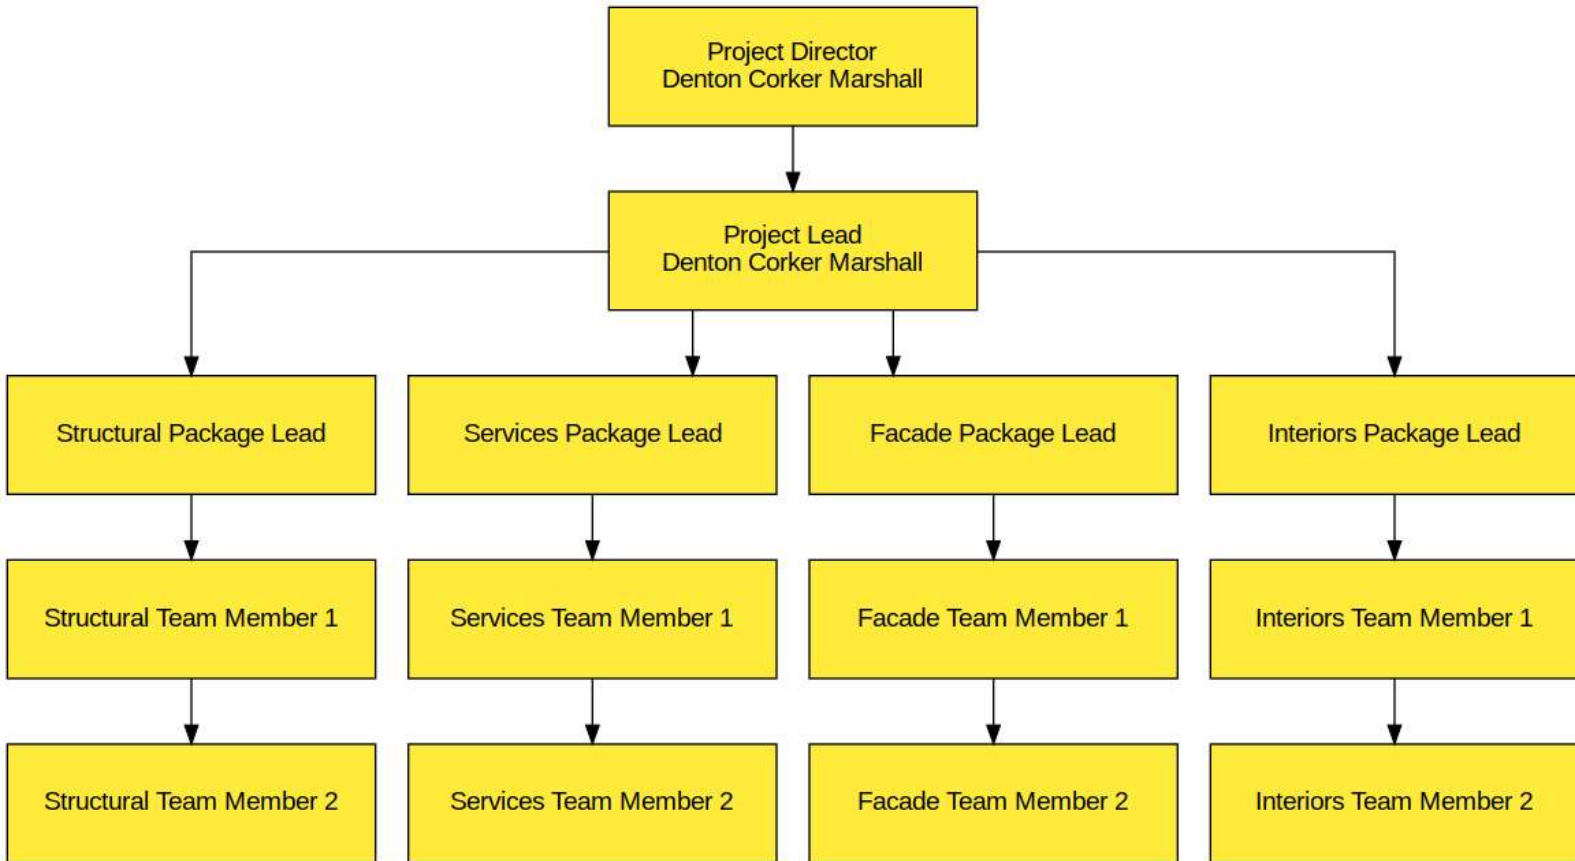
Project Director
Denton Corker Marshall

Project Lead
Denton Corker Marshall

Structural Package Lead

Structural Team Member 1

Structural Team Member 2

Services Package Lead

Services Team Member 1

Services Team Member 2

Facade Package Lead

Facade Team Member 1

Facade Team Member 2

Interiors Package Lead

Interiors Team Member 1

Interiors Team Member 2